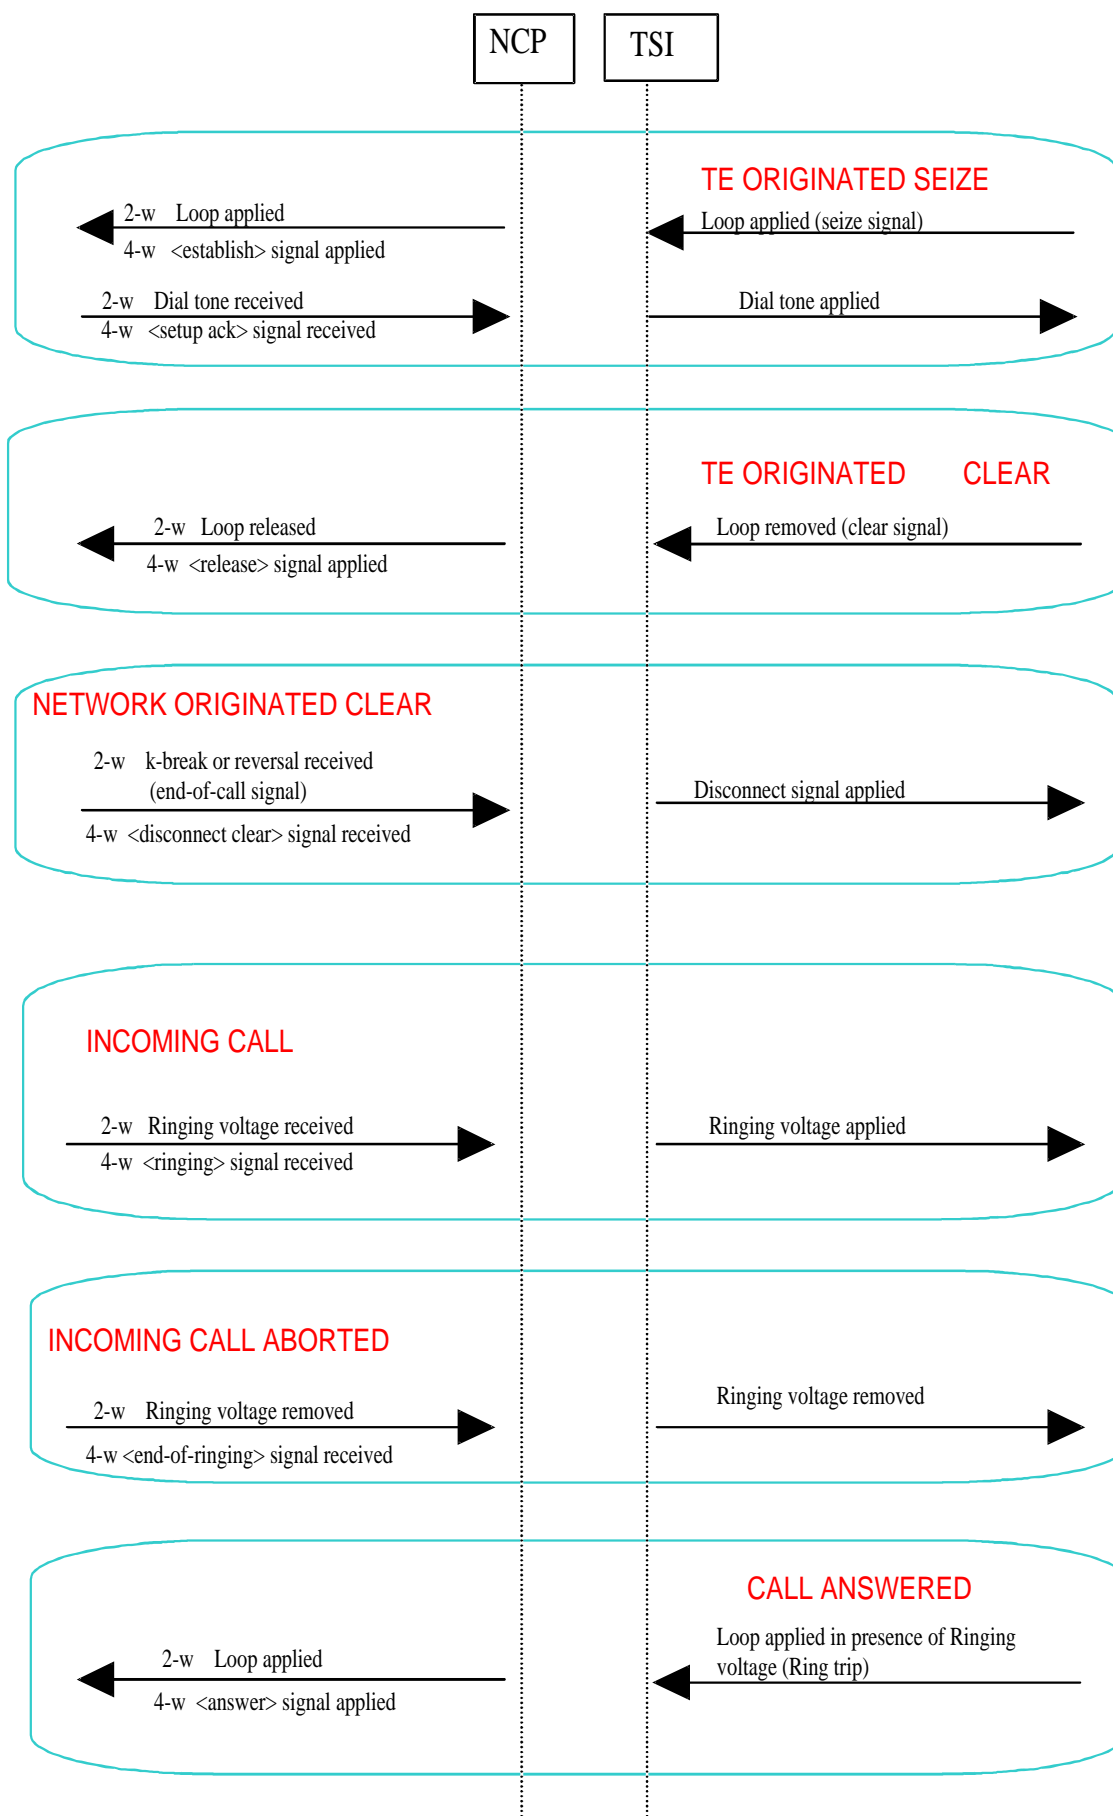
NCP

TSI

TE ORIGINATED SEIZE

2-w Loop applied
4-w <establish> signal applied

Loop applied (seize signal)

2-w Dial tone received
4-w <setup ack> signal received

Dial tone applied

TE ORIGINATED CLEAR

2-w Loop released
4-w <release> signal applied

Loop removed (clear signal)

NETWORK ORIGINATED CLEAR

2-w k-break or reversal received (end-of-call signal)
4-w <disconnect clear> signal received

Disconnect signal applied

INCOMING CALL

2-w Ringing voltage received
4-w <ringing> signal received

Ringing voltage applied

INCOMING CALL ABORTED

2-w Ringing voltage removed
4-w <end-of-ringing> signal received

Ringing voltage removed

CALL ANSWERED

Loop applied in presence of Ringing voltage (Ring trip)

2-w Loop applied
4-w <answer> signal applied